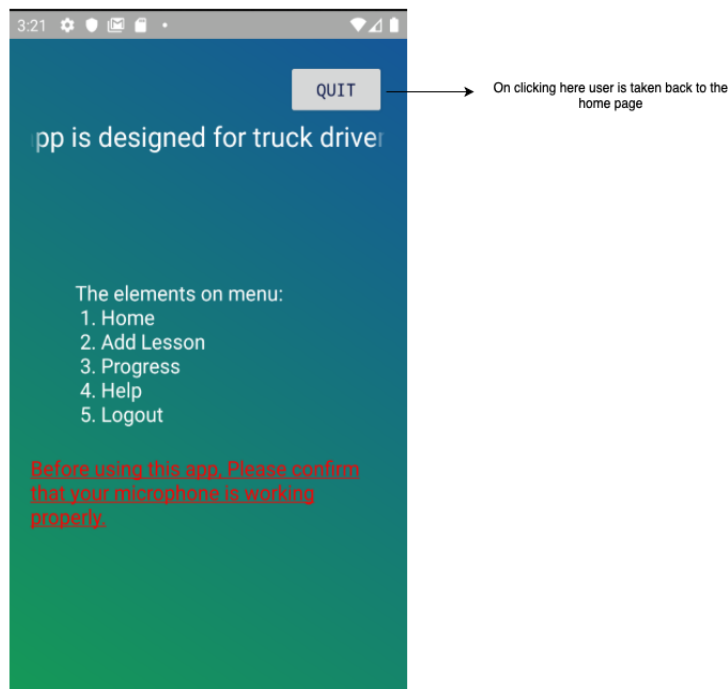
3:21

QUIT

On clicking here user is taken back to the home page

pp is designed for truck driver

The elements on menu:
1. Home
2. Add Lesson
3. Progress
4. Help
5. Logout

Before using this app, Please confirm that your microphone is working properly.